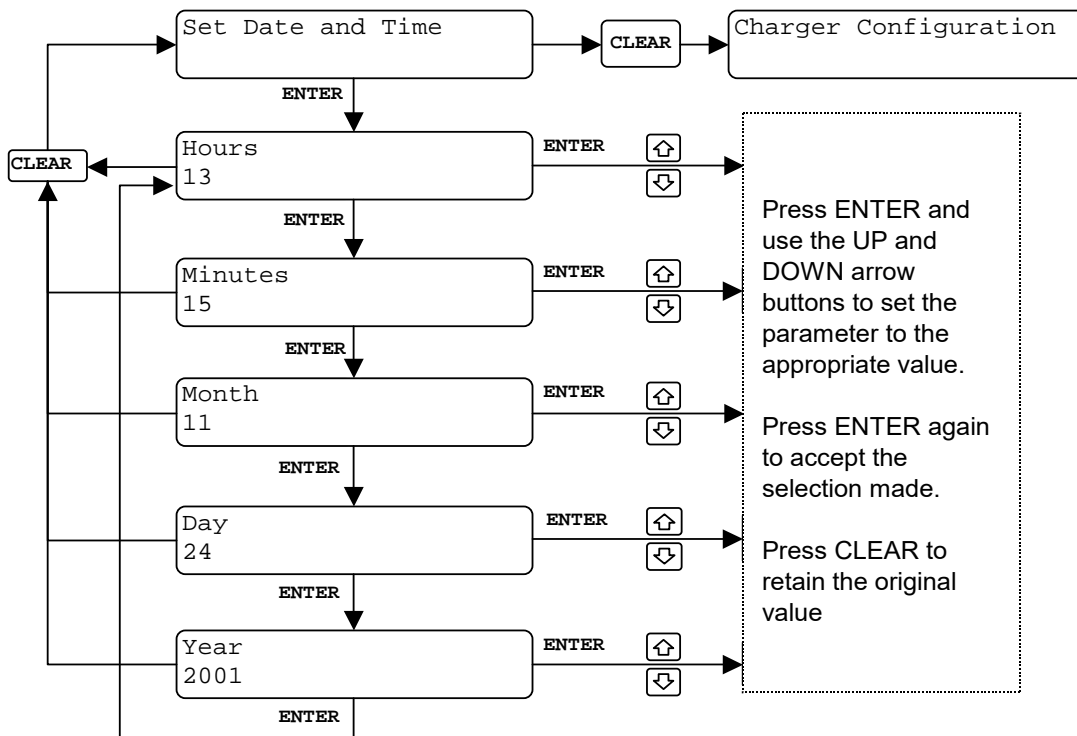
Set Date and Time

CLEAR

Charger Configuration

ENTER

CLEAR

Hours
13

ENTER

ENTER

Minutes
15

ENTER

ENTER

Month
11

ENTER

ENTER

Day
24

ENTER

ENTER

Year
2001

ENTER

ENTER

Press ENTER and use the UP and DOWN arrow buttons to set the parameter to the appropriate value.

Press ENTER again to accept the selection made.

Press CLEAR to retain the original value